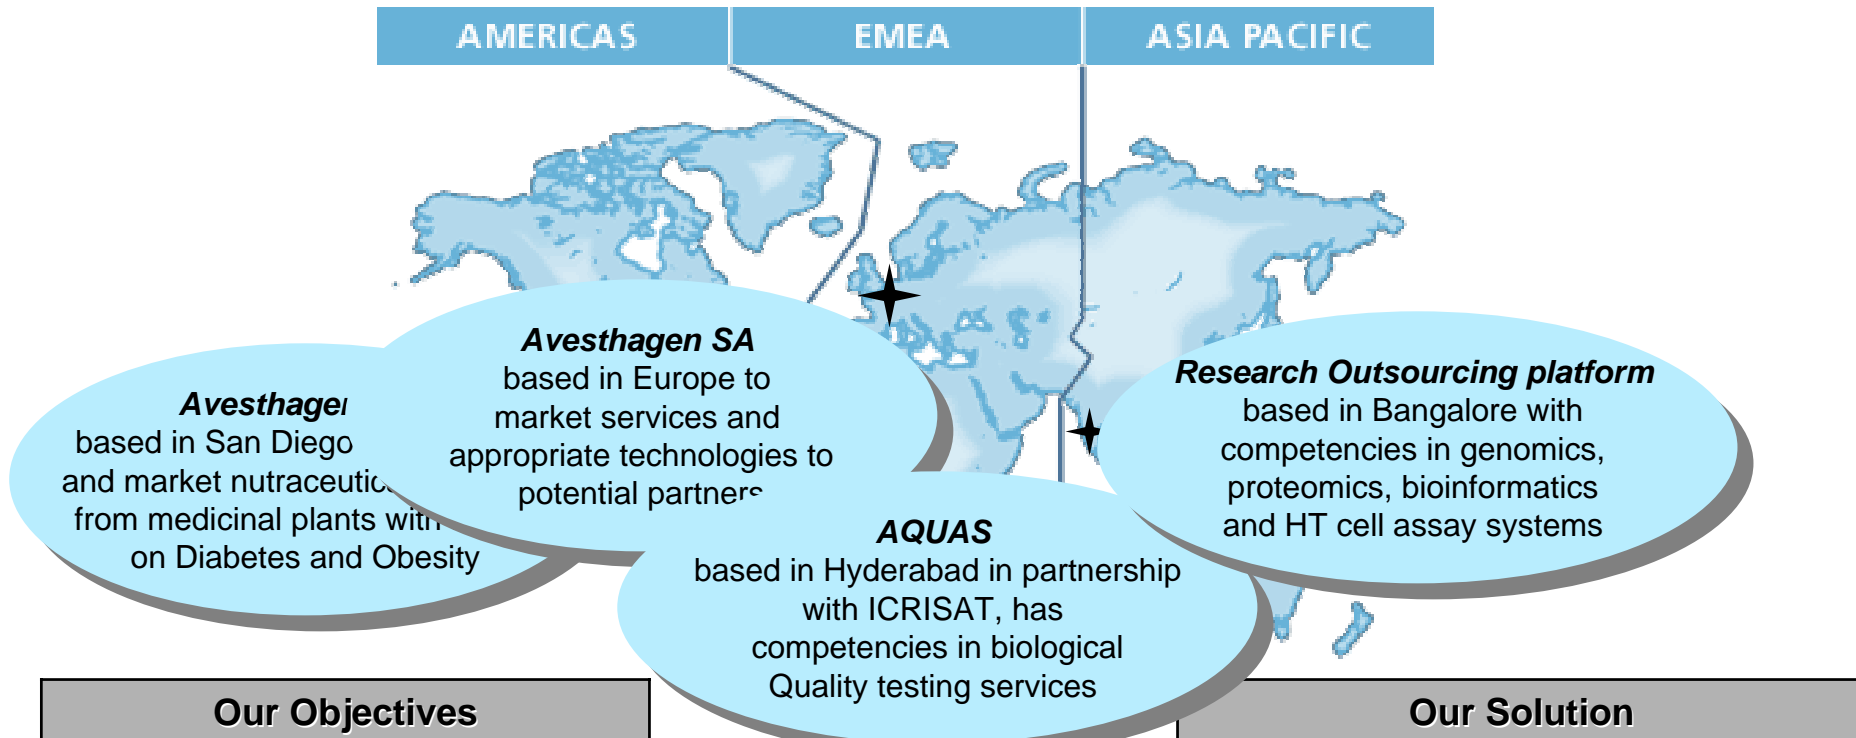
AMERICAS
EMEA
ASIA PACIFIC

Avesthage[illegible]
based in San Diego
and market nutraceutic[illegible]
from medicinal plants wit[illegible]
on Diabetes and Obesity

Avesthagen SA
based in Europe to
market services and
appropriate technologies to
potential partner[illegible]

AQUAS
based in Hyderabad in partnership
with ICRISAT, has
competencies in biological
Quality testing services

Research Outsourcing platform
based in Bangalore with
competencies in genomics,
proteomics, bioinformatics
and HT cell assay systems

Our Objectives

Our Solution